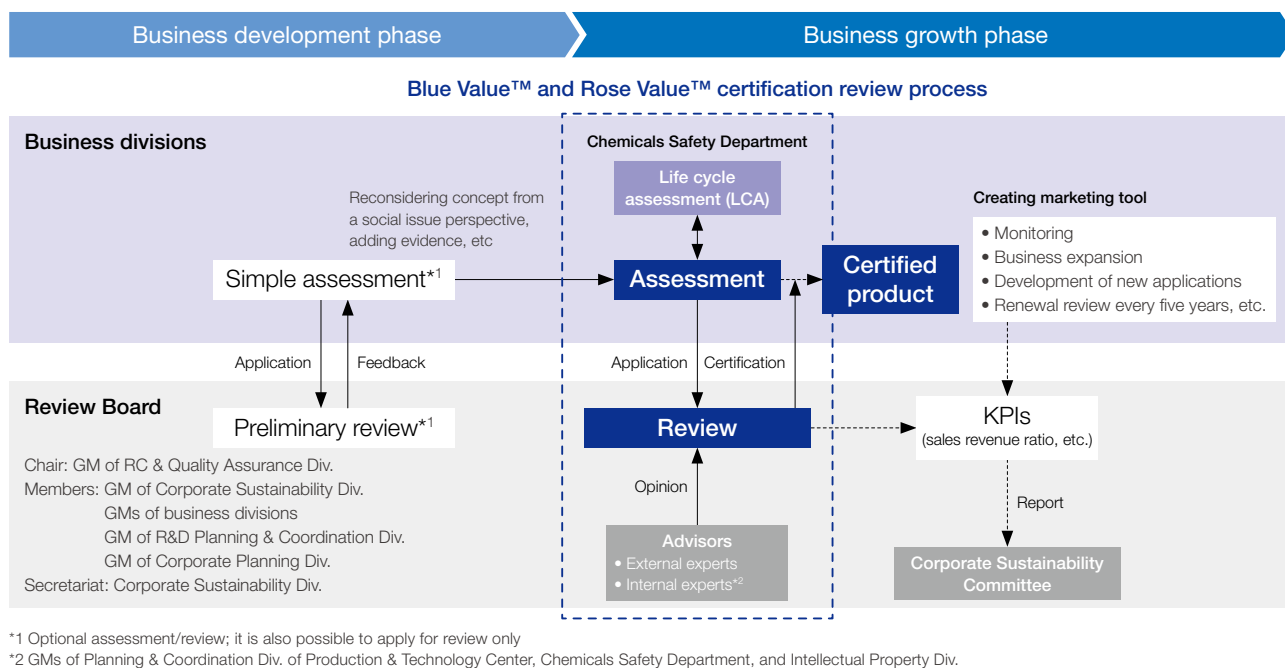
Business development phase

Business growth phase

Blue Value™ and Rose Value™ certification review process

Business divisions

Chemicals Safety Department

Life cycle assessment (LCA)

Reconsidering concept from a social issue perspective, adding evidence, etc

Simple assessment$^{*1}$

Assessment

Certified product

Creating marketing tool

• Monitoring
• Business expansion
• Development of new applications
• Renewal review every five years, etc.

Application

Feedback

Application

Certification

Review Board

Preliminary review$^{*1}$

Review

KPIs
(sales revenue ratio, etc.)

Chair: GM of RC & Quality Assurance Div.
Members: GM of Corporate Sustainability Div.
GMs of business divisions
GM of R&D Planning & Coordination Div.
GM of Corporate Planning Div.
Secretariat: Corporate Sustainability Div.

Opinion

Report

Advisors
• External experts
• Internal experts$^{*2}$

Corporate Sustainability Committee

*1 Optional assessment/review; it is also possible to apply for review only
*2 GMs of Planning & Coordination Div. of Production & Technology Center, Chemicals Safety Department, and Intellectual Property Div.